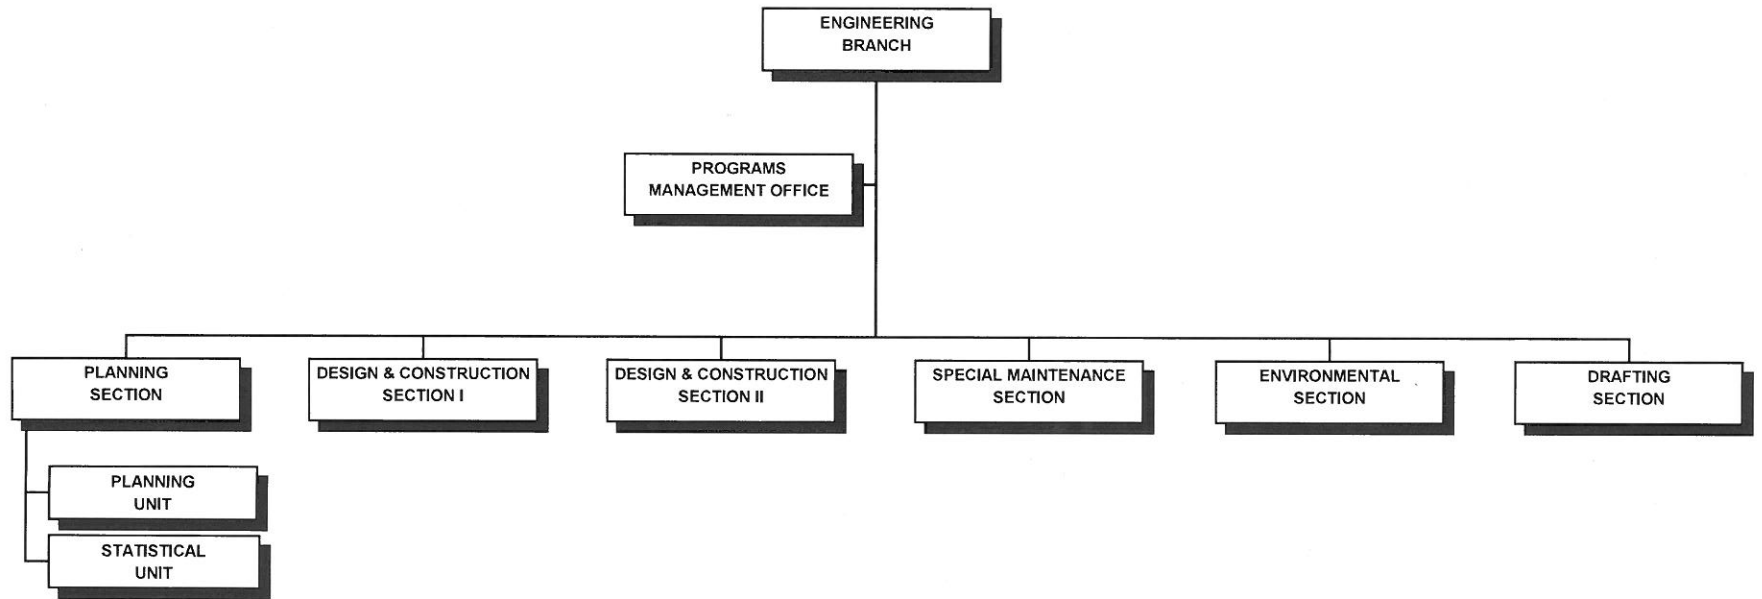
ENGINEERING BRANCH

PROGRAMS MANAGEMENT OFFICE

PLANNING SECTION

DESIGN & CONSTRUCTION SECTION I

DESIGN & CONSTRUCTION SECTION II

SPECIAL MAINTENANCE SECTION

ENVIRONMENTAL SECTION

DRAFTING SECTION

PLANNING UNIT

STATISTICAL UNIT